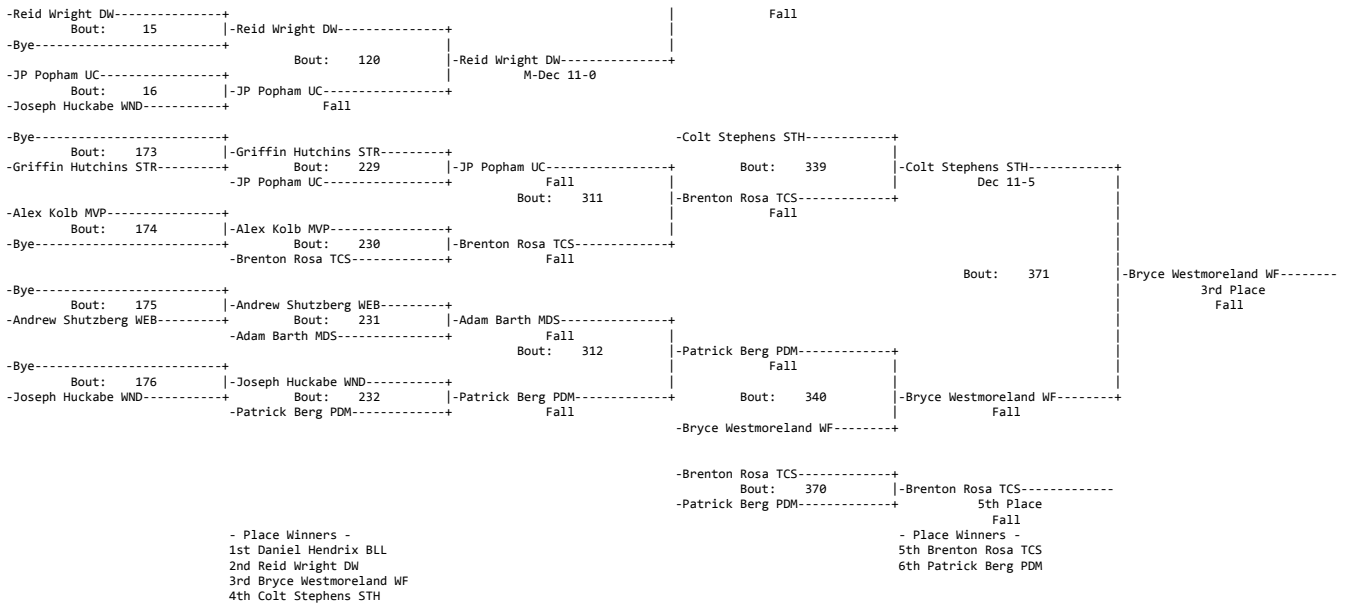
-Reid Wright DW---------------+ | Fall
Bout: 15 |-Reid Wright DW---------------+
-Bye--------------------------+ |
Bout: 120 |-Reid Wright DW---------------+
-JP Popham UC-----------------+ | M-Dec 11-0
Bout: 16 |-JP Popham UC-----------------+
-Joseph Huckabe WND-----------+ Fall

-Bye--------------------------+ -Colt Stephens STH------------+
Bout: 173 |-Griffin Hutchins STR---------+
-Griffin Hutchins STR---------+ Bout: 229 |-JP Popham UC-----------------+ Bout: 339 |-Colt Stephens STH------------+
-JP Popham UC-----------------+ Fall | Dec 11-5
Bout: 311 |-Brenton Rosa TCS-------------+
-Alex Kolb MVP----------------+ Fall
Bout: 174 |-Alex Kolb MVP----------------+
-Bye--------------------------+ Bout: 230 |-Brenton Rosa TCS-------------+
-Brenton Rosa TCS-------------+ Fall

Bout: 371 |-Bryce Westmoreland WF--------
-Bye--------------------------+ 3rd Place
Bout: 175 |-Andrew Shutzberg WEB---------+ Fall
-Andrew Shutzberg WEB---------+ Bout: 231 |-Adam Barth MDS---------------+
-Adam Barth MDS---------------+ Fall
Bout: 312 |-Patrick Berg PDM-------------+
-Bye--------------------------+ Fall
Bout: 176 |-Joseph Huckabe WND-----------+
-Joseph Huckabe WND-----------+ Bout: 232 |-Patrick Berg PDM-------------+ Bout: 340 |-Bryce Westmoreland WF--------+
-Patrick Berg PDM-------------+ Fall Fall
-Bryce Westmoreland WF--------+

-Brenton Rosa TCS-------------+
Bout: 370 |-Brenton Rosa TCS-------------
-Patrick Berg PDM-------------+ 5th Place
Fall

- Place Winners -
1st Daniel Hendrix BLL
2nd Reid Wright DW
3rd Bryce Westmoreland WF
4th Colt Stephens STH

- Place Winners -
5th Brenton Rosa TCS
6th Patrick Berg PDM